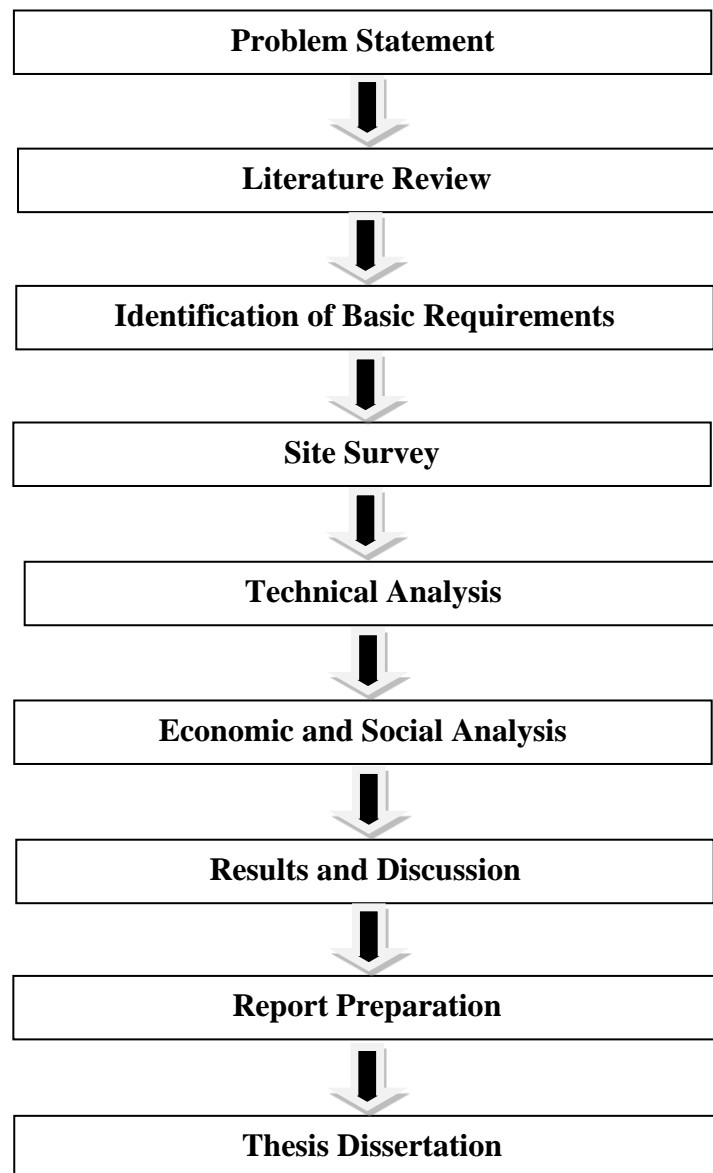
Problem Statement

Literature Review

Identification of Basic Requirements

Site Survey

Technical Analysis

Economic and Social Analysis

Results and Discussion

Report Preparation

Thesis Dissertation